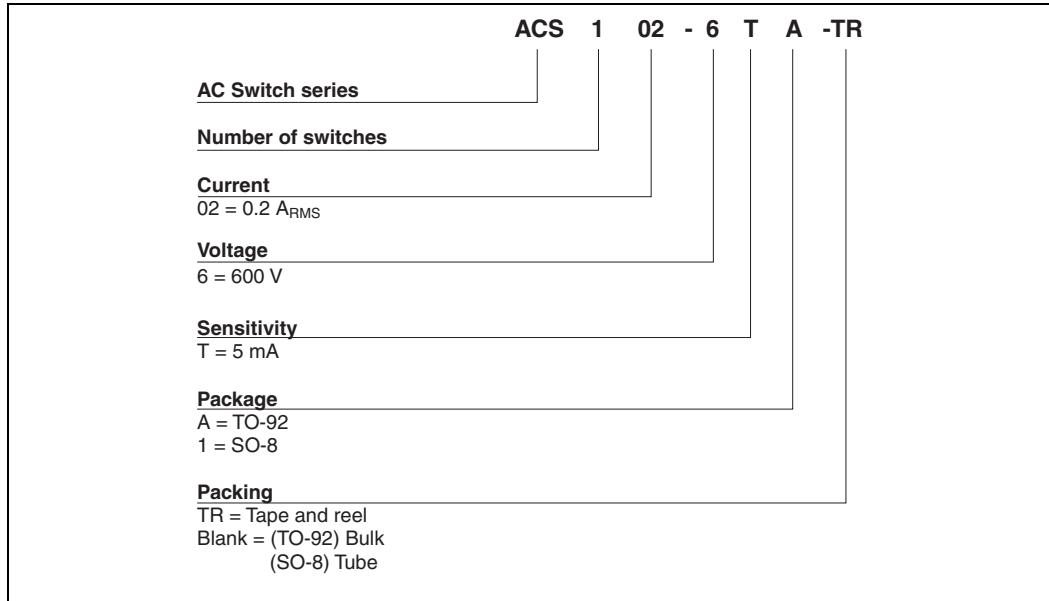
ACS 1 02 - 6 T A -TR

AC Switch series

Number of switches

Current
02 = 0.2 $A_{RMS}$

Voltage
6 = 600 V

Sensitivity
T = 5 mA

Package
A = TO-92
1 = SO-8

Packing
TR = Tape and reel
Blank = (TO-92) Bulk
(SO-8) Tube